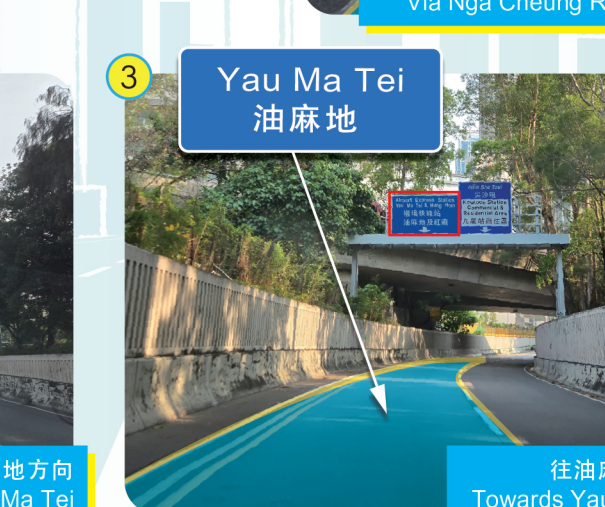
Via Nga Cheung R

3

Yau Ma Tei
油麻地

Airport Express Station
via Yau Ma Tei & Hung Hom
機場快綫站
經油麻地及紅磡

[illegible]
尖沙咀
Kowloon Station
Commercial &
Residential Area
九龍站商住區

地方向
Ma Tei

往油麻
Towards Yau